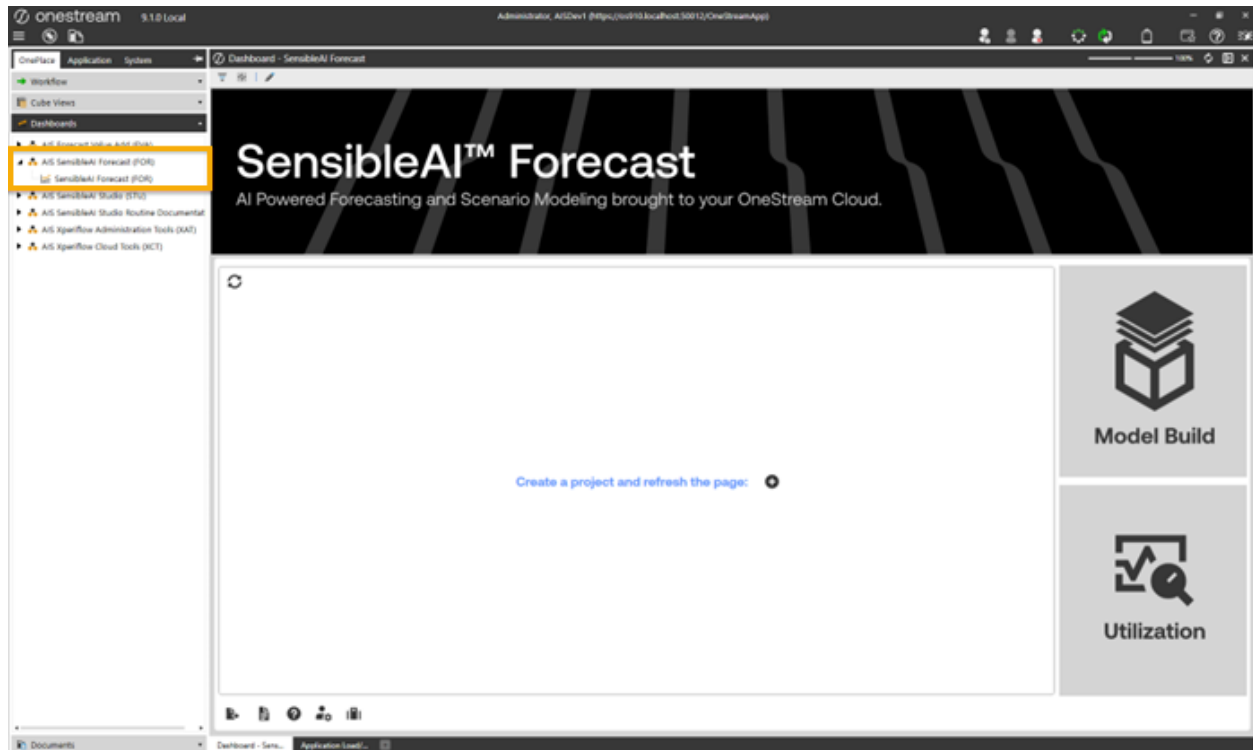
onestream 9.1.0 Local

Administrator, AISDev1 (https://os910.localhost:50012/OneStreamApp)

OnePlace Application System

Dashboard - SensibleAI Forecast

100%

Workflow

Cube Views

Dashboards

AIS Forecast Value Add (FVA)

AIS SensibleAI Forecast (FOR)

SensibleAI Forecast (FOR)

AIS SensibleAI Studio (STU)

AIS SensibleAI Studio Routine Documentat

AIS Xperiflow Administration Tools (XAT)

AIS Xperiflow Cloud Tools (XCT)

SensibleAI™ Forecast

AI Powered Forecasting and Scenario Modeling brought to your OneStream Cloud.

Create a project and refresh the page:

Model Build

Utilization

Documents

Dashboard - Sens...

Application Load/...